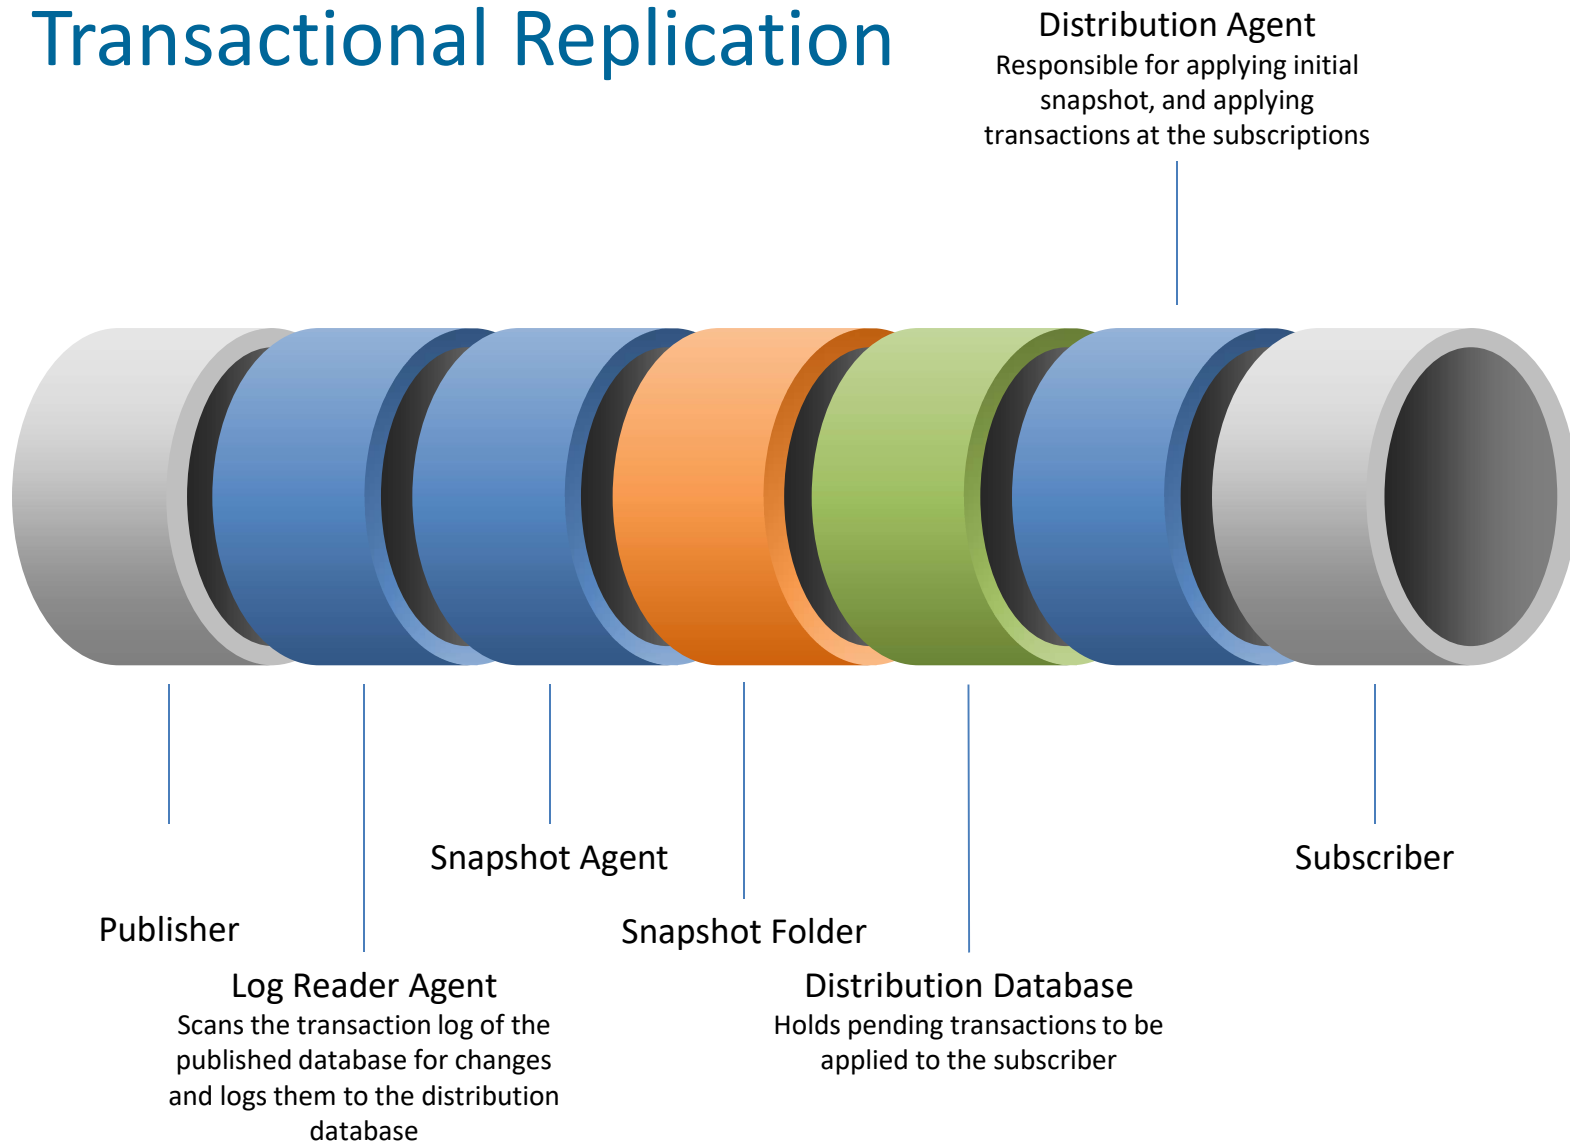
Transactional Replication

Distribution Agent
Responsible for applying initial snapshot, and applying transactions at the subscriptions

Snapshot Agent

Subscriber

Publisher

Snapshot Folder

Log Reader Agent
Scans the transaction log of the published database for changes and logs them to the distribution database

Distribution Database
Holds pending transactions to be applied to the subscriber